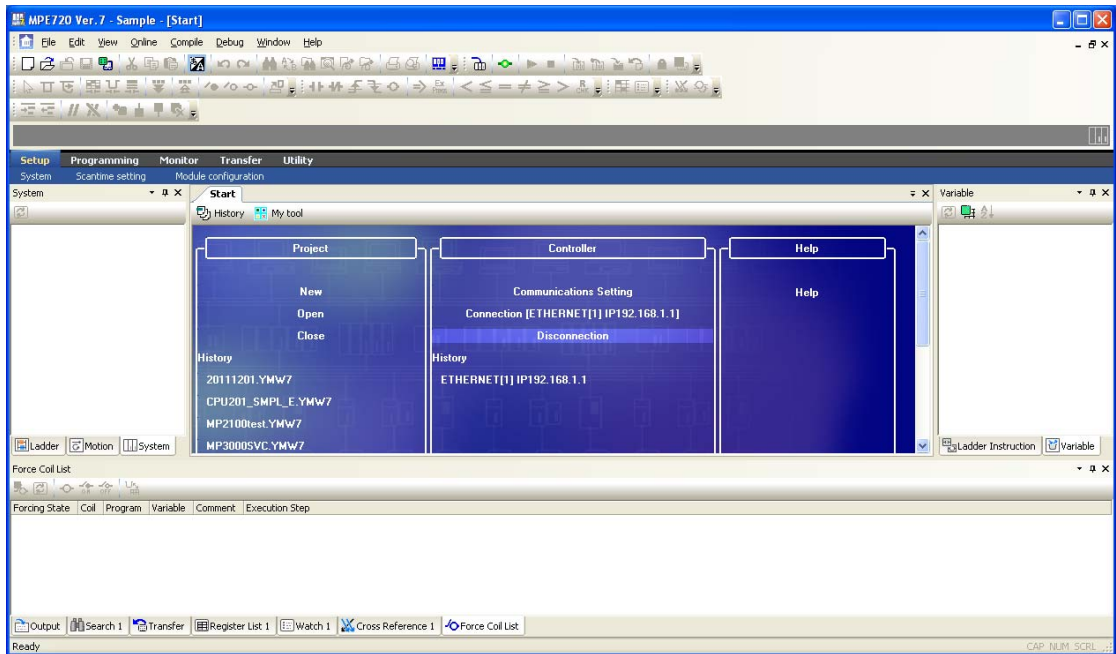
MPE720 Ver.7 - Sample - [Start]

File Edit View Online Compile Debug Window Help

Setup Programming Monitor Transfer Utility

System Scantime setting Module configuration

System

Start

History My tool

Project

New

Open

Close

History

20111201.YMW7

CPU201_SMPL_E.YMW7

MP2100test.YMW7

MP3000SVC.YMW7

Controller

Communications Setting

Connection [ETHERNET[1] IP192.168.1.1]

Disconnection

History

ETHERNET[1] IP192.168.1.1

Help

Help

Variable

Ladder Motion System

Ladder Instruction Variable

Force Coil List

| Forcing State | Coil | Program | Variable | Comment | Execution Step |
|---|---|---|---|---|---|

Output Search 1 Transfer Register List 1 Watch 1 Cross Reference 1 Force Coil List

Ready

CAP NUM SCRL